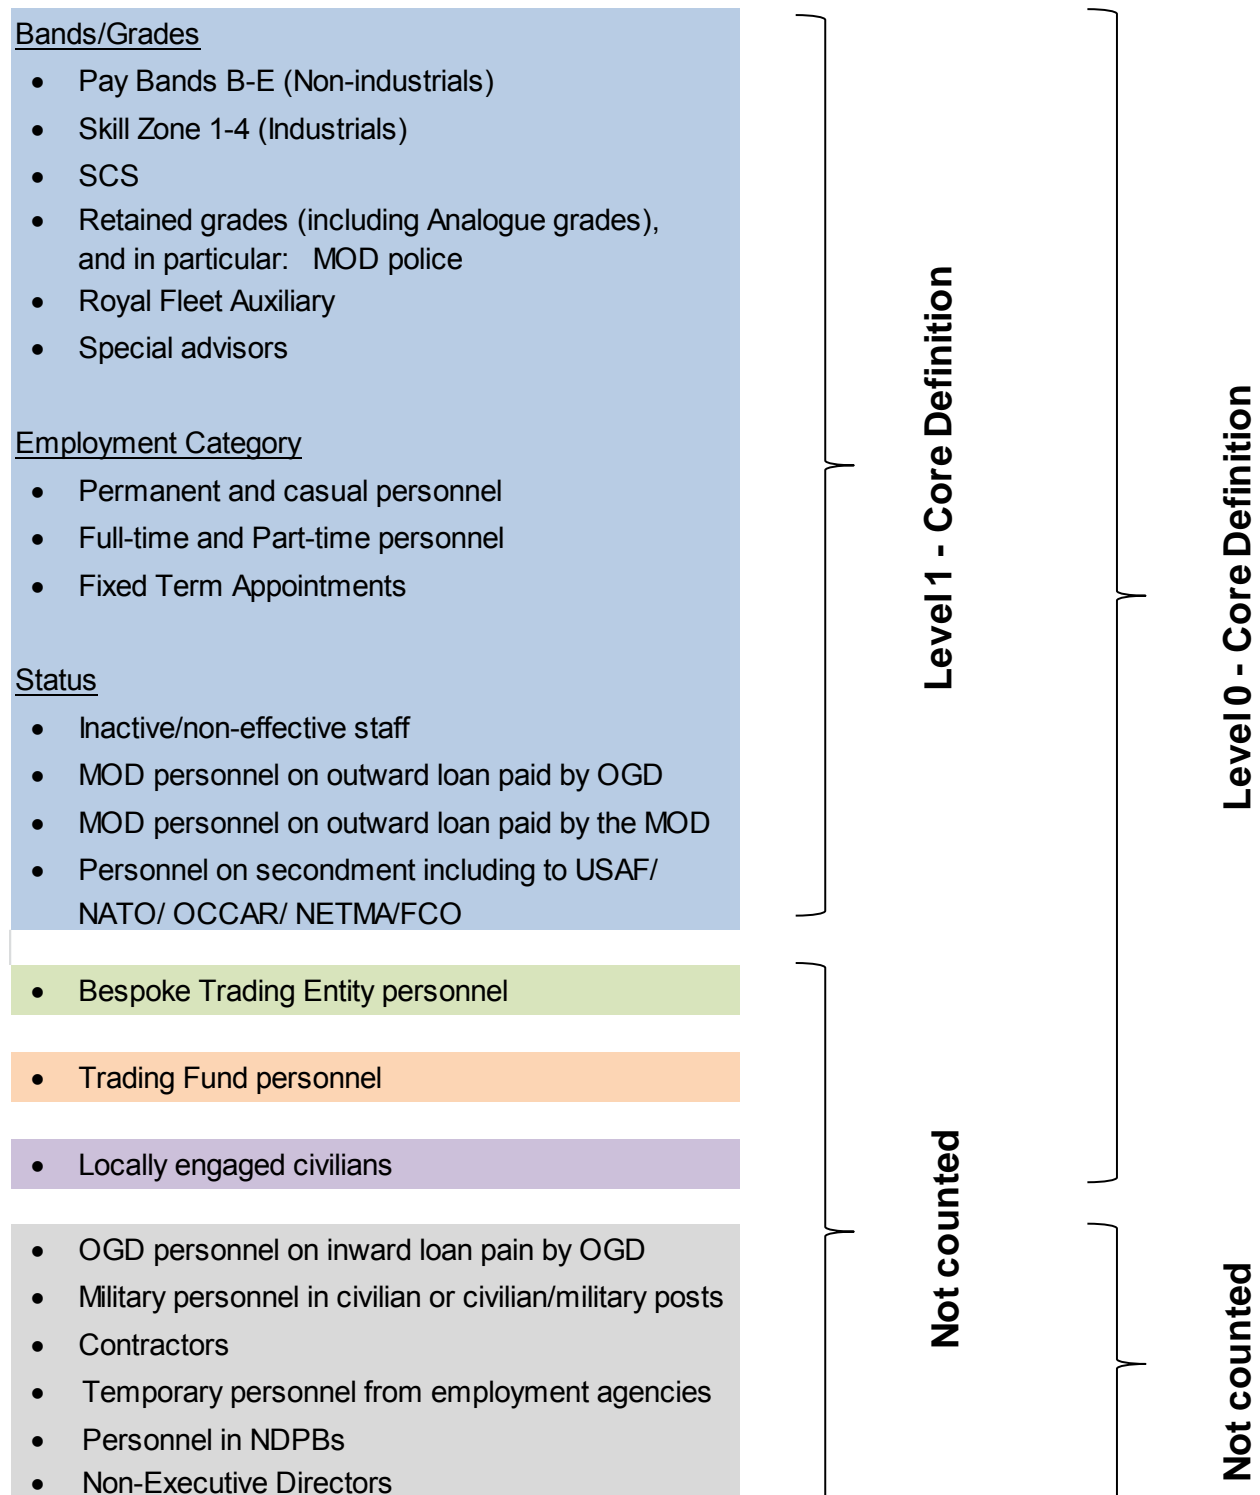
Bands/Grades
- Pay Bands B-E (Non-industrials)
- Skill Zone 1-4 (Industrials)
- SCS
- Retained grades (including Analogue grades), and in particular: MOD police
- Royal Fleet Auxiliary
- Special advisors

Employment Category
- Permanent and casual personnel
- Full-time and Part-time personnel
- Fixed Term Appointments

Status
- Inactive/non-effective staff
- MOD personnel on outward loan paid by OGD
- MOD personnel on outward loan paid by the MOD
- Personnel on secondment including to USAF/ NATO/ OCCAR/ NETMA/FCO

- Bespoke Trading Entity personnel

- Trading Fund personnel

- Locally engaged civilians

- OGD personnel on inward loan pain by OGD
- Military personnel in civilian or civilian/military posts
- Contractors
- Temporary personnel from employment agencies
- Personnel in NDPBs
- Non-Executive Directors

Level 1 - Core Definition

Not counted

Level 0 - Core Definition

Not counted